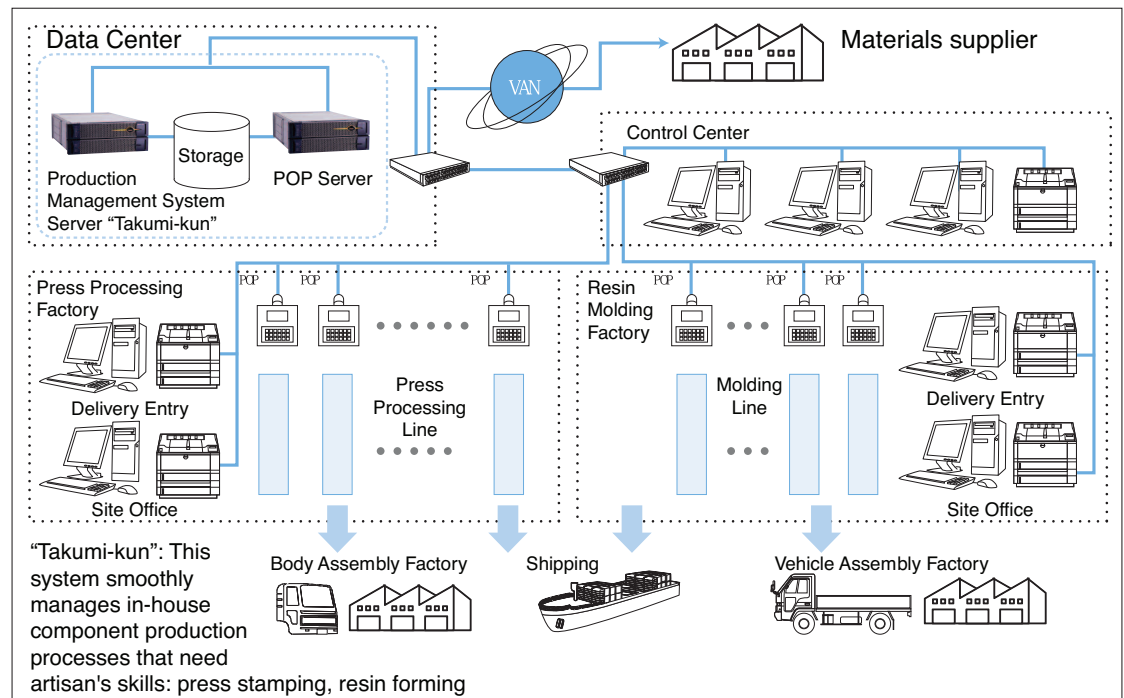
Data Center

Storage

Production Management System Server “Takumi-kun”

POP Server

VAN

Materials supplier

Control Center

Press Processing Factory

POP

POP

POP

Delivery Entry

Press Processing Line

Site Office

Resin Molding Factory

POP

POP

POP

Molding Line

Delivery Entry

Site Office

“Takumi-kun”: This system smoothly manages in-house component production processes that need artisan's skills: press stamping, resin forming

Body Assembly Factory

Shipping

Vehicle Assembly Factory